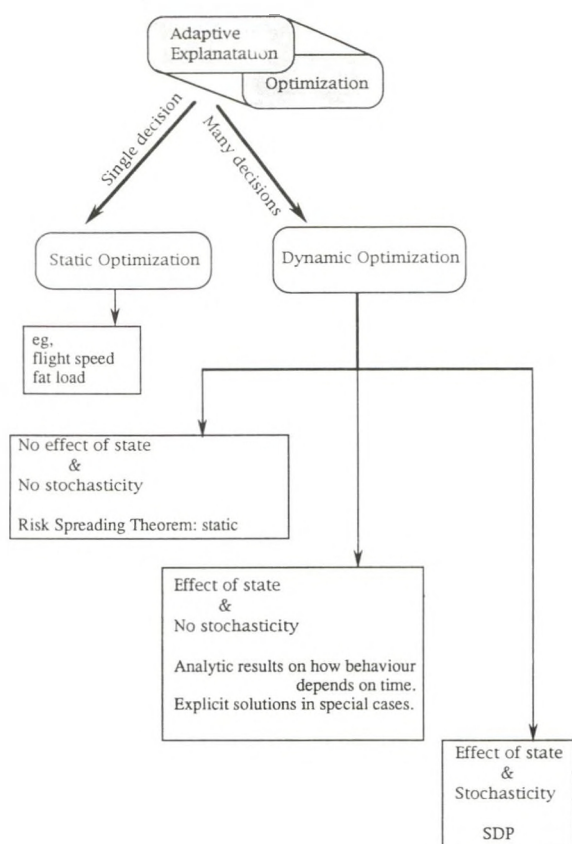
Adaptive Explanatation

Optimization

Single decision

Many decisions

Static Optimization

Dynamic Optimization

eg,
flight speed
fat load

No effect of state
&
No stochasticity

Risk Spreading Theorem: static

Effect of state
&
No stochasticity

Analytic results on how behaviour depends on time.
Explicit solutions in special cases.

Effect of state
&
Stochasticity

SDP